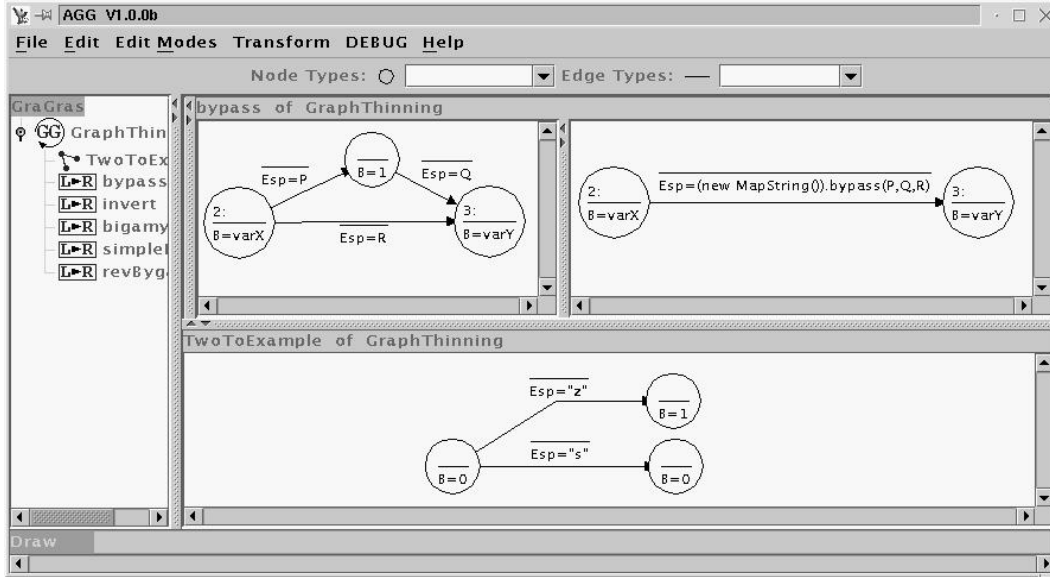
AGG V1.0.0b

File Edit Edit Modes Transform DEBUG Help

Node Types: ○ Edge Types: —

GraGras

GG GraphThin

TwoToEx

L▸R bypass

L▸R invert

L▸R bigamy

L▸R simplel

L▸R revByg

bypass of GraphThinning

Esp=P

B=1

Esp=Q

2:

B=varX

Esp=R

3:

B=varY

2:

B=varX

Esp=(new MapString()).bypass(P,Q,R)

3:

B=varY

TwoToExample of GraphThinning

Esp="z"

B=1

B=0

Esp="s"

B=0

Draw